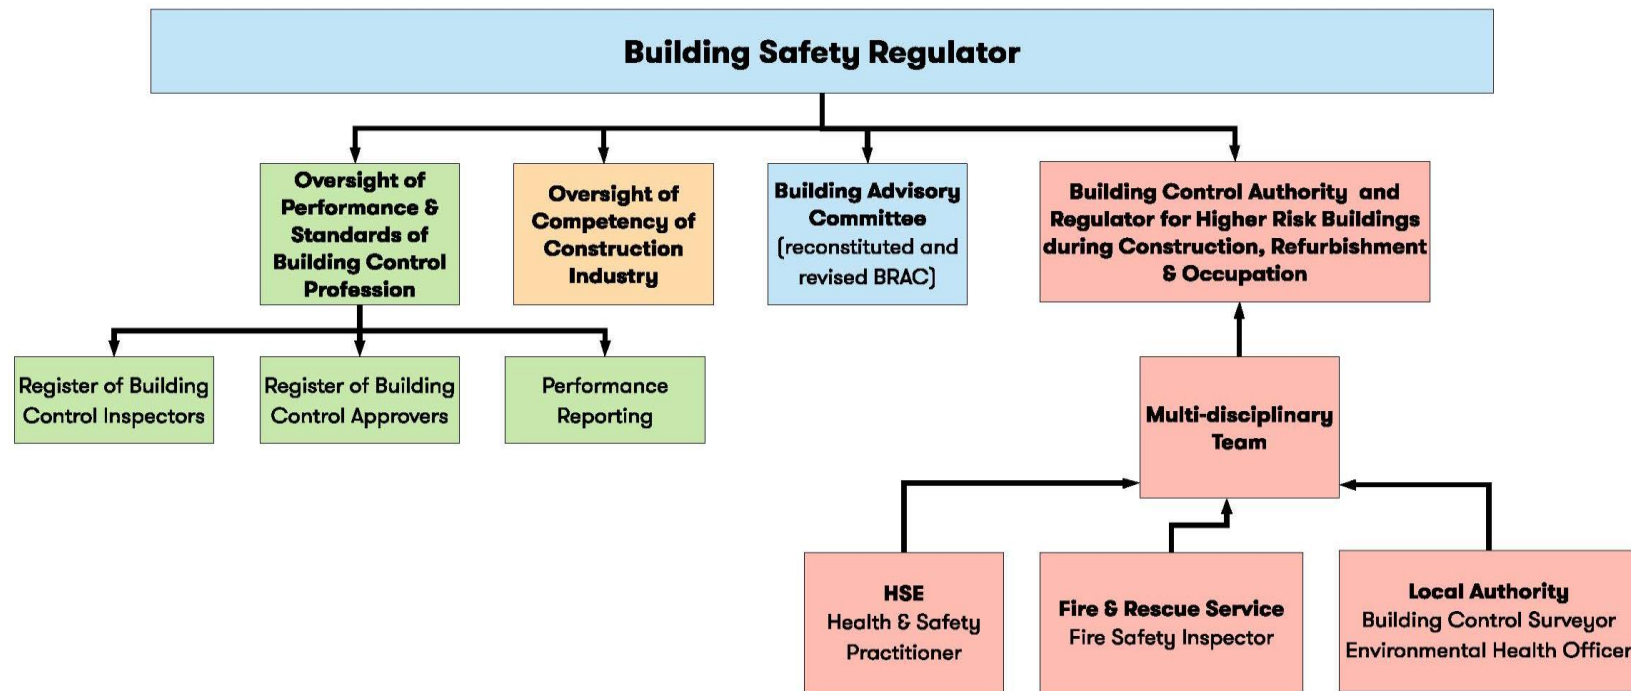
Building Safety Regulator

Oversight of Performance & Standards of Building Control Profession

Oversight of Competency of Construction Industry

Building Advisory Committee (reconstituted and revised BRAC)

Building Control Authority and Regulator for Higher Risk Buildings during Construction, Refurbishment & Occupation

Register of Building Control Inspectors

Register of Building Control Approvers

Performance Reporting

Multi-disciplinary Team

HSE
Health & Safety Practitioner

Fire & Rescue Service
Fire Safety Inspector

Local Authority
Building Control Surveyor
Environmental Health Officer